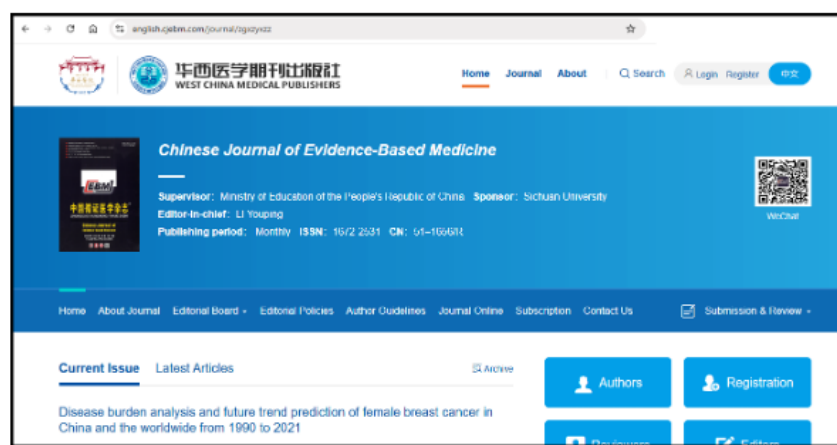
english.cjebm.com/journal/zgxzyxzz

华西医学期刊出版社
WEST CHINA MEDICAL PUBLISHERS

Home Journal About Search Login Register 中文

Chinese Journal of Evidence-Based Medicine

Supervisor: Ministry of Education of the People's Republic of China Sponsor: Sichuan University
Editor-in-chief: LI Youping
Publishing period: Monthly ISSN: 1672-2531 CN: 51-1656/R

WeChat

Home About Journal Editorial Board Editorial Policies Author Guidelines Journal Online Subscription Contact Us Submission & Review

Current Issue Latest Articles Archive

Disease burden analysis and future trend prediction of female breast cancer in China and the worldwide from 1990 to 2021

Authors Registration

Reviewers Editors